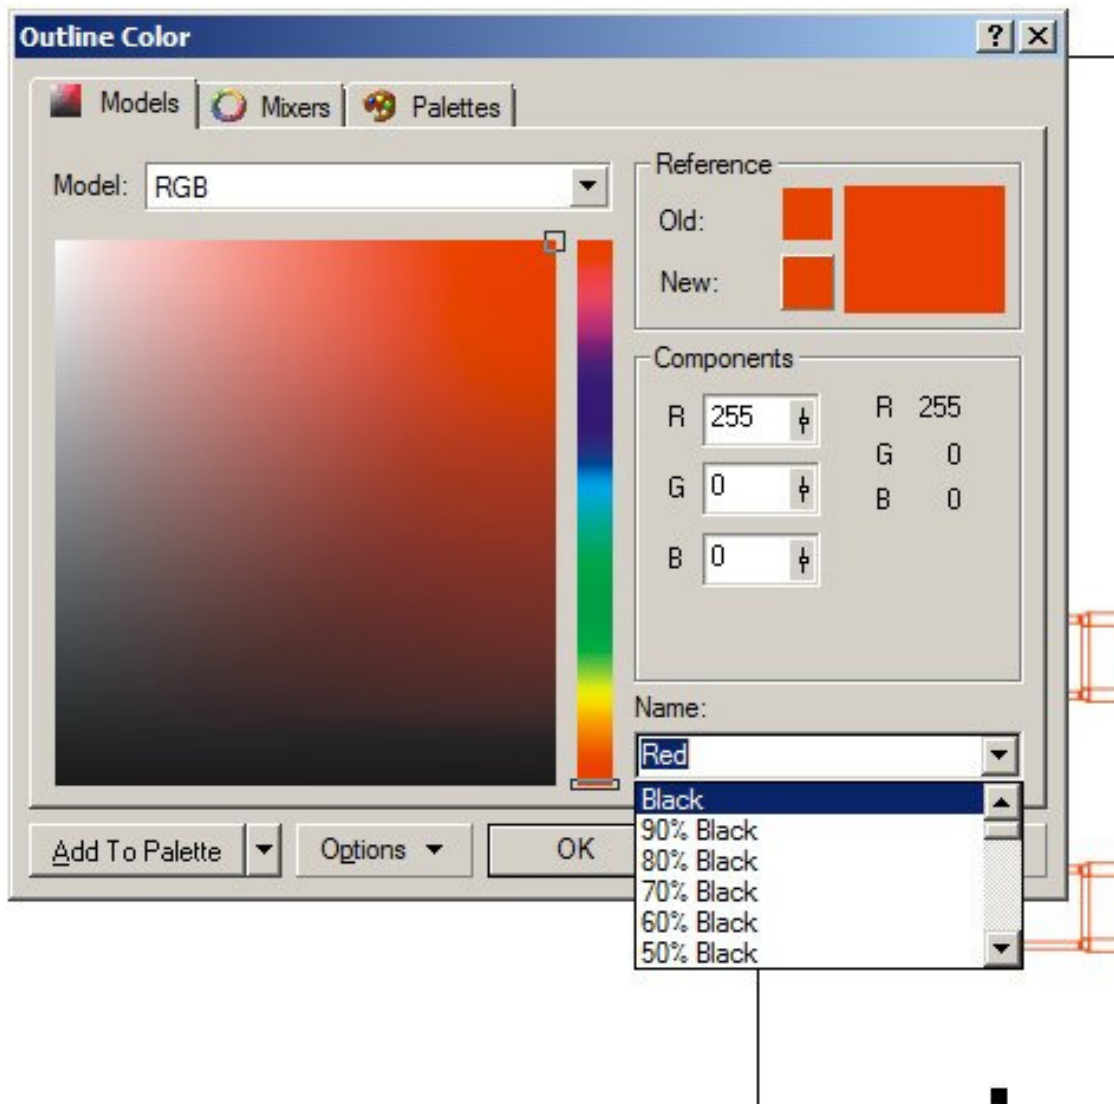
Outline Color
?
Models
Mixers
Palettes
Model: RGB
Reference
Old:
New:
Components
R 255
G 0
B 0
R 255
G 0
B 0
Name:
Red
Black
90% Black
80% Black
70% Black
60% Black
50% Black
Add To Palette
Options
OK